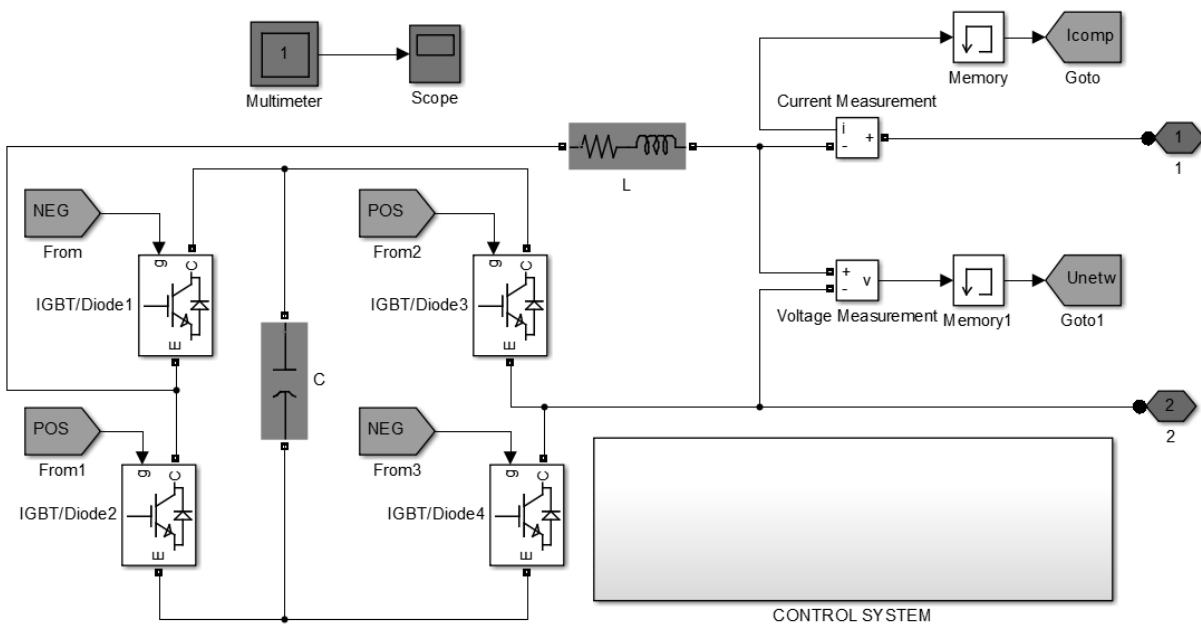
1

Multimeter

Scope

Memory

Icomp

Goto

Current Measurement

i
-
+

1

1

L

NEG

From

g C

IGBT/Diode1

E

POS

From2

g C

IGBT/Diode3

E

+
-
v

Voltage Measurement

Memory1

Unetw

Goto1

C

POS

From1

g C

IGBT/Diode2

E

NEG

From3

g C

IGBT/Diode4

E

2

2

CONTROL SYSTEM